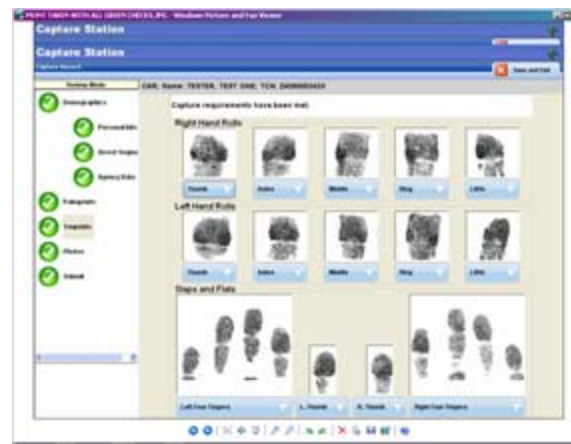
PRINT TAKEN WITH ALL GREEN CHECKS.JPG - Windows Picture and Fax Viewer

Capture Station

Capture Station

Capture Record

Save and Exit

Review Mode

CAR; Name: TESTER, TEST ONE; TCN: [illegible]

Demographics

Personal Info

Arrest Segment

Agency Data

Palmprints

Fingerprints

Photos

Submit

Capture requirements have been met.

Right Hand Rolls

Thumb

Index

Middle

Ring

Little

Left Hand Rolls

Thumb

Index

Middle

Ring

Little

Slaps and Flats

Left Four Fingers

L. Thumb

R. Thumb

Right Four Fingers